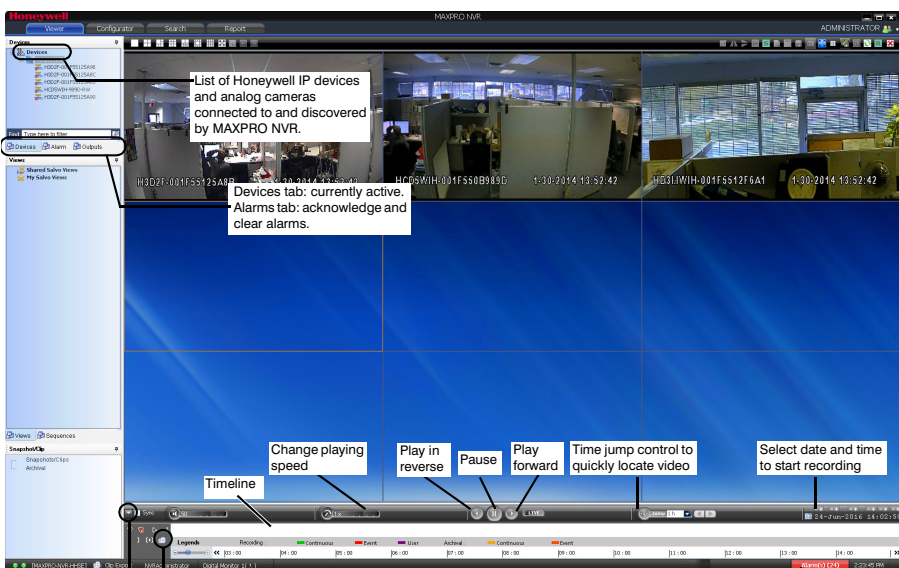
Honeywell

MAXPRO NVR

Viewer
Configurator
Search
Report

ADMINISTRATOR

Devices

Devices

H3D2F-001F55125A98
H3D2F-001F55125A8C
H3D2F-001F55125A8C
HCD5WIH-909D-RW
H3D2F-001F55125A98

List of Honeywell IP devices and analog cameras connected to and discovered by MAXPRO NVR.

Find Type here to filter

Devices Alarm Outputs

Devices tab: currently active. Alarms tab: acknowledge and clear alarms.

Views

Shared Salvo Views
My Salvo Views

Views Sequences

Snapshot/Clip

Snapshot/Clips
Archival

H3D2F-001F55125A98 1-30-2014 13:52:41
HCD5WIH-001F550B989D 1-30-2014 13:52:42
HD3HWIH-001F55512F6A1 1-30-2014 13:52:42

Change playing speed

Play in reverse

Pause

Play forward

Time jump control to quickly locate video

Select date and time to start recording

Timeline

Sync

LIVE

1 h

24-Jun-2016 16:02:5

Legends Recording Continuous Event User Archival Continuous Event

03 : 00 | 04 : 00 | 05 : 00 | 06 : 00 | 07 : 00 | 08 : 00 | 09 : 00 | 10 : 00 | 11 : 00 | 12 : 00 | 13 : 00 | 14 : 00

[MAXPRO-NVR-HHSE] Clip Export NVR Administrator Digital Monitor 1( 1 )

Alarm(s) (24) 2:23:45 PM